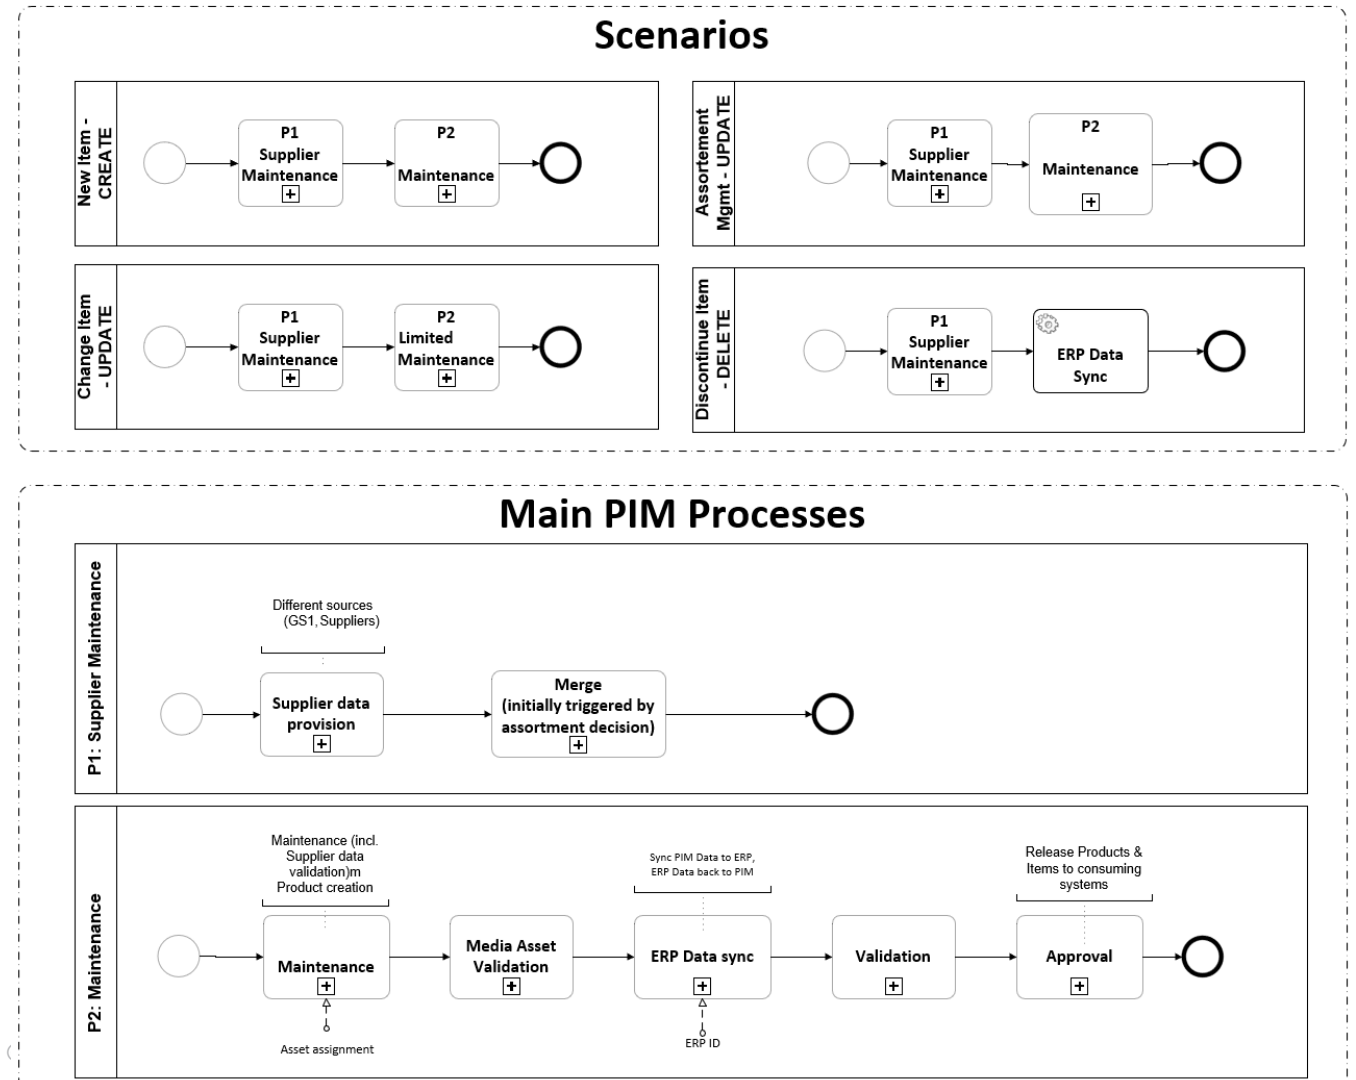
Scenarios

New Item - CREATE

P1
Supplier
Maintenance

P2
Maintenance

Assortement Mgmt - UPDATE

P1
Supplier
Maintenance

P2
Maintenance

Change Item - UPDATE

P1
Supplier
Maintenance

P2
Limited
Maintenance

Discontinue Item - DELETE

P1
Supplier
Maintenance

ERP Data
Sync

Main PIM Processes

P1: Supplier Maintenance

Different sources
(GS1, Suppliers)

Supplier data provision

Merge
(initially triggered by assortment decision)

P2: Maintenance

Maintenance (incl. Supplier data validation)m Product creation

Maintenance

Asset assignment

Media Asset Validation

Sync PIM Data to ERP, ERP Data back to PIM

ERP Data sync

ERP ID

Validation

Release Products & Items to consuming systems

Approval